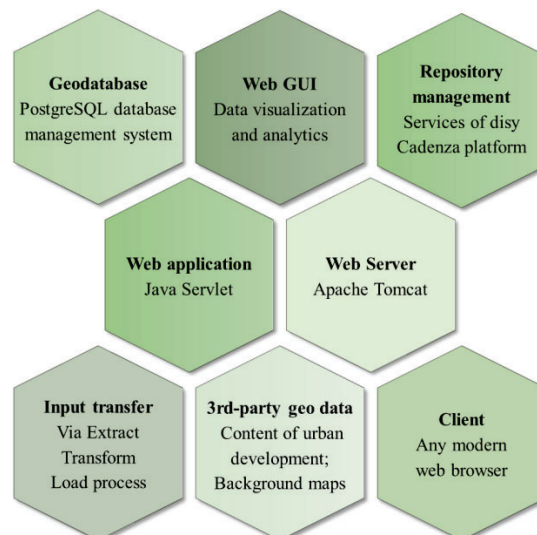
Geodatabase
PostgreSQL database management system

Web GUI
Data visualization and analytics

Repository management
Services of disy Cadenza platform

Web application
Java Servlet

Web Server
Apache Tomcat

Input transfer
Via Extract Transform Load process

3rd-party geo data
Content of urban development; Background maps

Client
Any modern web browser